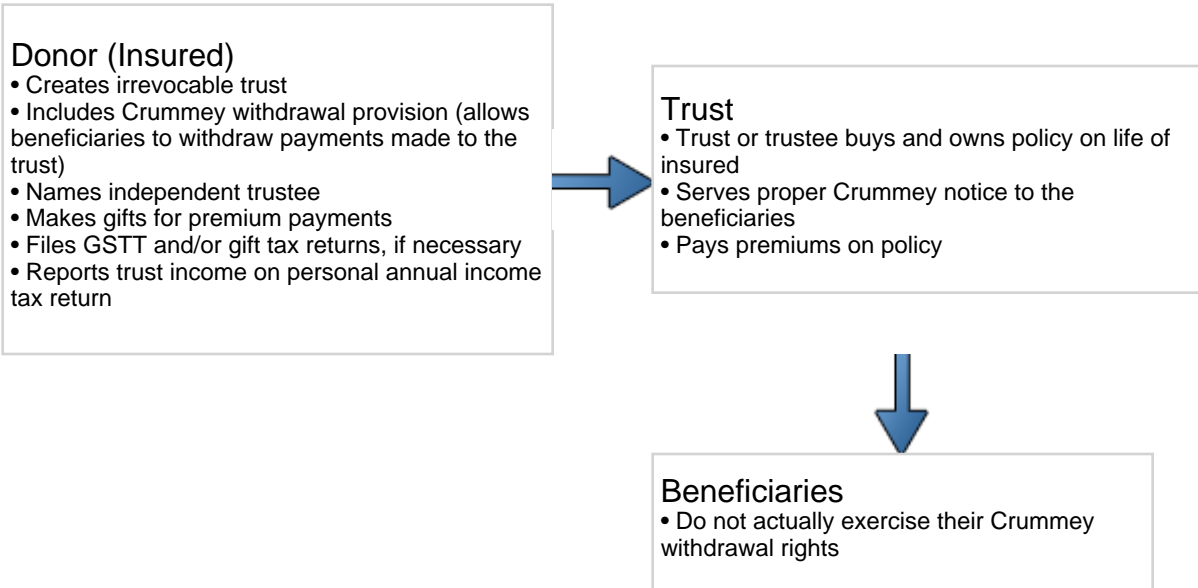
Donor (Insured)
• Creates irrevocable trust
• Includes Crummey withdrawal provision (allows beneficiaries to withdraw payments made to the trust)
• Names independent trustee
• Makes gifts for premium payments
• Files GSTT and/or gift tax returns, if necessary
• Reports trust income on personal annual income tax return

Trust
• Trust or trustee buys and owns policy on life of insured
• Serves proper Crummey notice to the beneficiaries
• Pays premiums on policy

Beneficiaries
• Do not actually exercise their Crummey withdrawal rights